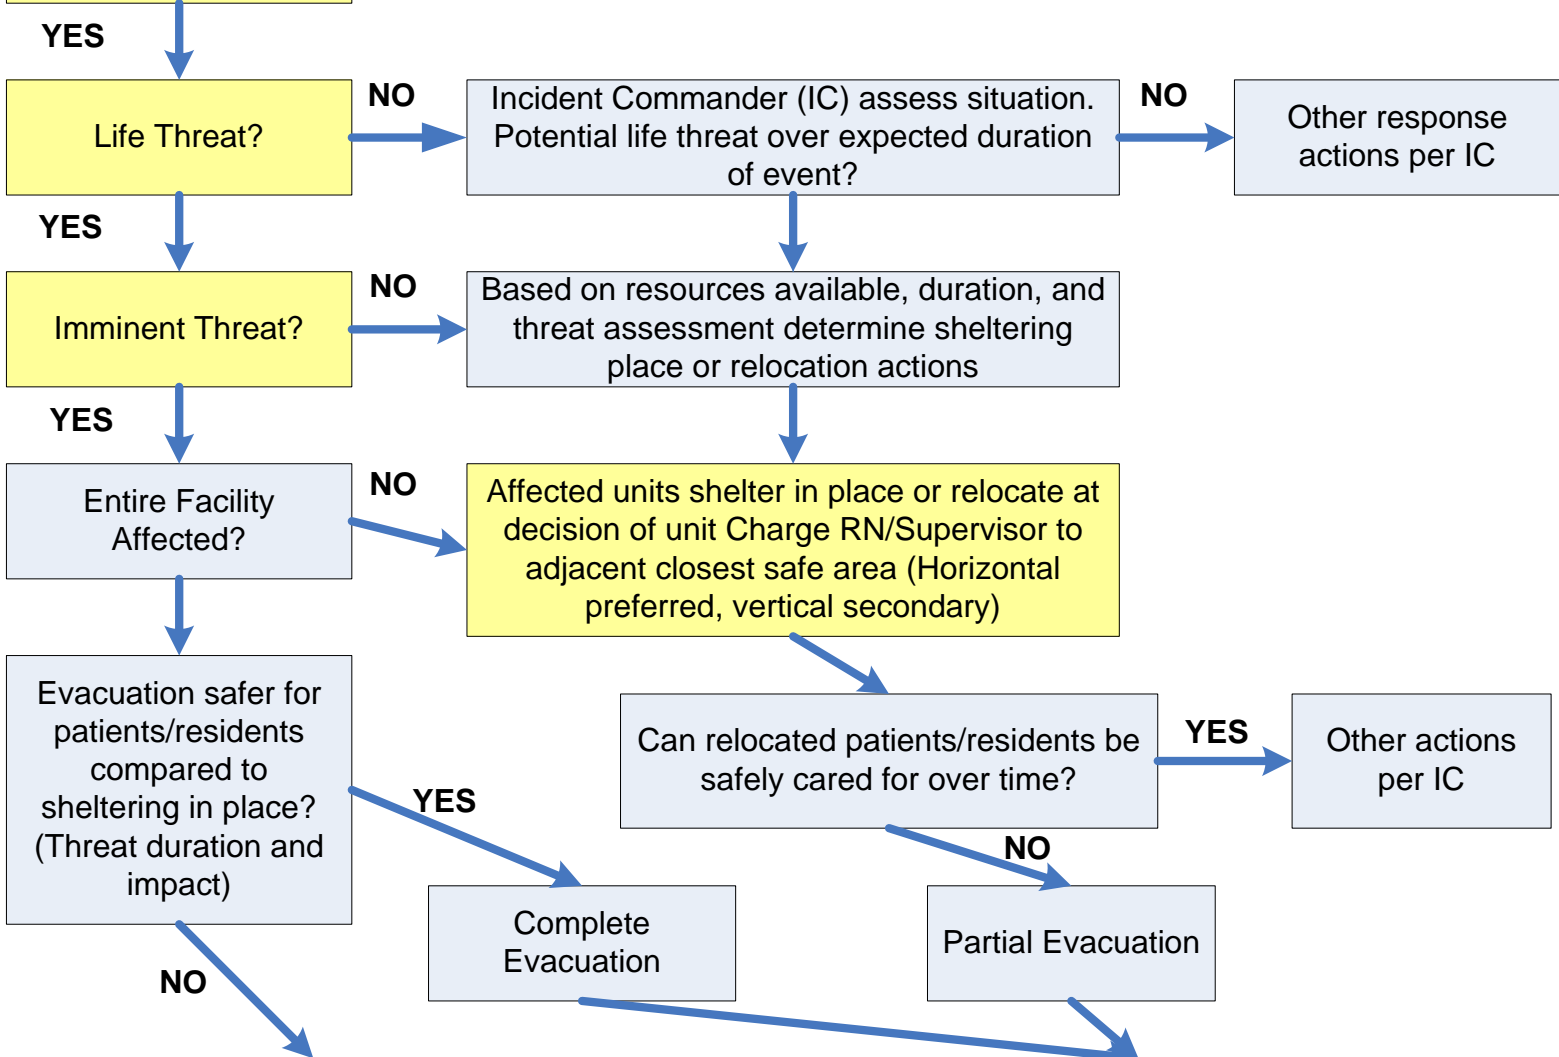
YES

Life Threat?

NO

Incident Commander (IC) assess situation. Potential life threat over expected duration of event?

NO

Other response actions per IC

YES

Imminent Threat?

NO

Based on resources available, duration, and threat assessment determine sheltering place or relocation actions

YES

Entire Facility Affected?

NO

Affected units shelter in place or relocate at decision of unit Charge RN/Supervisor to adjacent closest safe area (Horizontal preferred, vertical secondary)

Evacuation safer for patients/residents compared to sheltering in place? (Threat duration and impact)

Can relocated patients/residents be safely cared for over time?

YES

Other actions per IC

YES

NO

Complete Evacuation

Partial Evacuation

NO